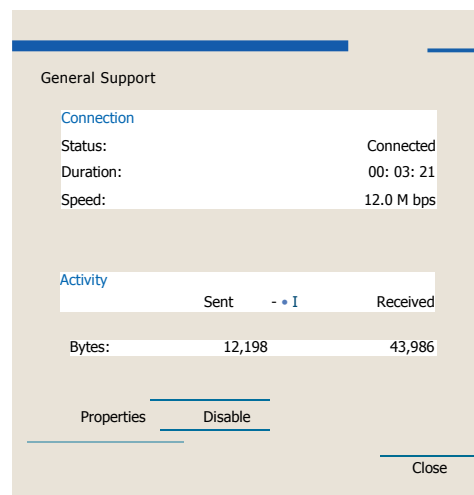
General Support

Connection

Status: Connected
Duration: 00: 03: 21
Speed: 12.0 M bps

Activity

| | Sent | - • I | Received |
|---|---|---|---|
| Bytes: | 12,198 | | 43,986 |

Properties Disable

Close